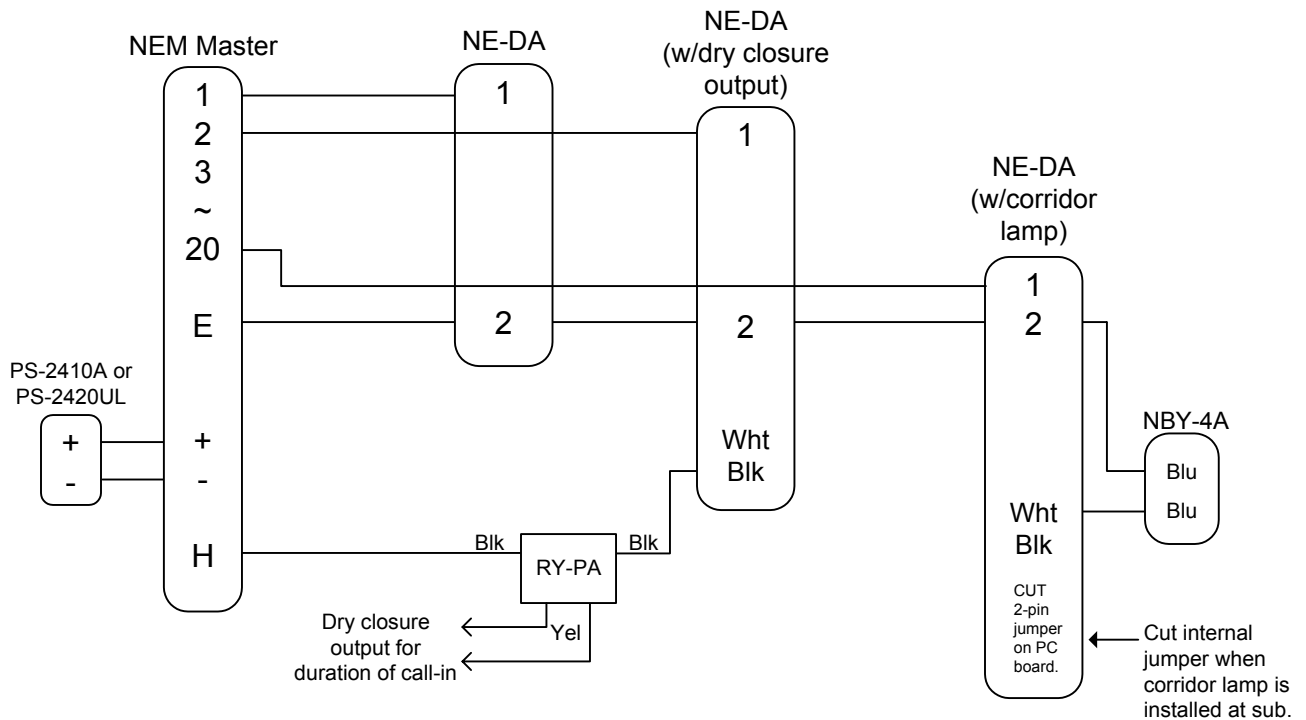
NEM Master

1
2
3
~
20
E
+
-
H

NE-DA

1
2

NE-DA
(w/dry closure output)

1
2
Wht
Blk

NE-DA
(w/corridor lamp)

1
2
Wht
Blk

CUT 2-pin jumper on PC board.

PS-2410A or PS-2420UL

+
-

NBY-4A

Blu
Blu

Blk
RY-PA
Blk
Yel

Dry closure output for duration of call-in

Cut internal jumper when corridor lamp is installed at sub.